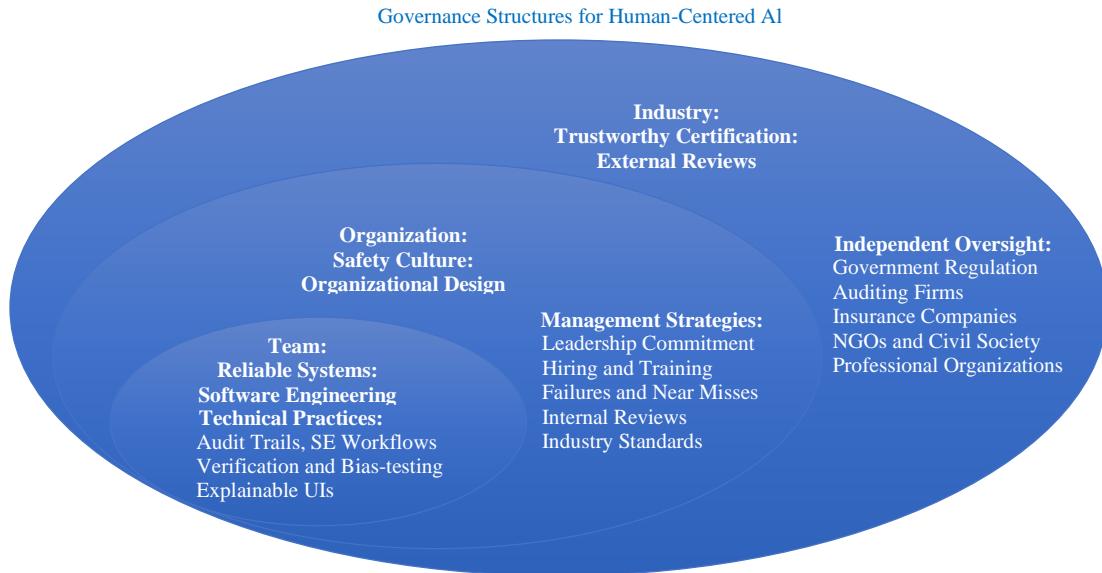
Governance Structures for Human-Centered AI

Industry:
Trustworthy Certification:
External Reviews

Independent Oversight:
Government Regulation
Auditing Firms
Insurance Companies
NGOs and Civil Society
Professional Organizations

Organization:
Safety Culture:
Organizational Design

Management Strategies:
Leadership Commitment
Hiring and Training
Failures and Near Misses
Internal Reviews
Industry Standards

Team:
Reliable Systems:
Software Engineering
Technical Practices:
Audit Trails, SE Workflows
Verification and Bias-testing
Explainable UIs